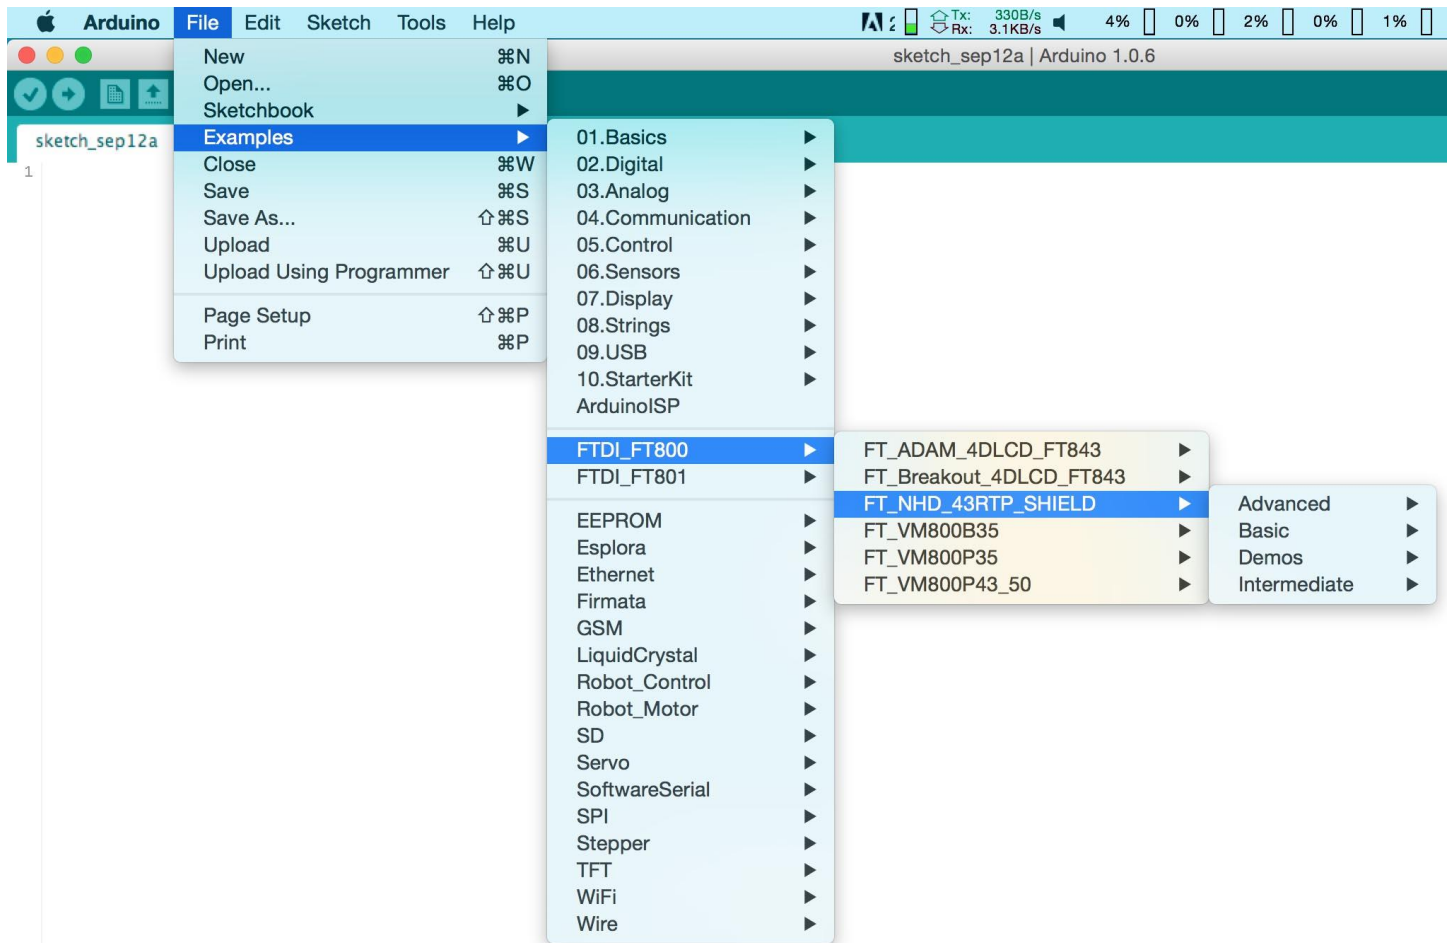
Arduino File Edit Sketch Tools Help

Tx: 330B/s Rx: 3.1KB/s 4% 0% 2% 0% 1%

sketch_sep12a | Arduino 1.0.6

sketch_sep12a

1

New ⌘N
Open... ⌘O
Sketchbook ▶
Examples ▶
Close ⌘W
Save ⌘S
Save As... ⇧⌘S
Upload ⌘U
Upload Using Programmer ⇧⌘U

Page Setup ⇧⌘P
Print ⌘P

01.Basics ▶
02.Digital ▶
03.Analog ▶
04.Communication ▶
05.Control ▶
06.Sensors ▶
07.Display ▶
08.Strings ▶
09.USB ▶
10.StarterKit ▶
ArduinoISP

FTDI_FT800 ▶
FTDI_FT801 ▶

EEPROM ▶
Esplora ▶
Ethernet ▶
Firmata ▶
GSM ▶
LiquidCrystal ▶
Robot_Control ▶
Robot_Motor ▶
SD ▶
Servo ▶
SoftwareSerial ▶
SPI ▶
Stepper ▶
TFT ▶
WiFi ▶
Wire ▶

FT_ADAM_4DLCD_FT843 ▶
FT_Breakout_4DLCD_FT843 ▶
FT_NHD_43RTP_SHIELD ▶
FT_VM800B35 ▶
FT_VM800P35 ▶
FT_VM800P43_50 ▶

Advanced ▶
Basic ▶
Demos ▶
Intermediate ▶